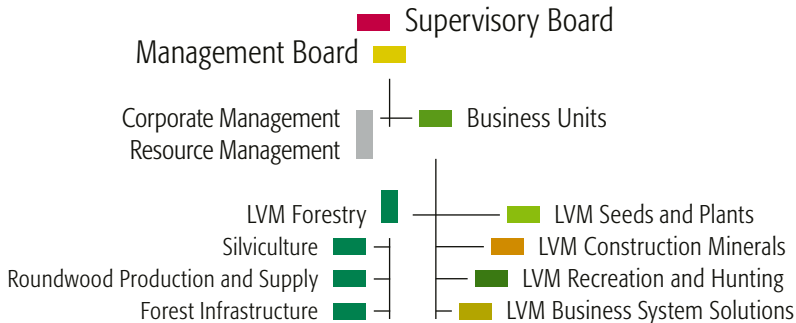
Supervisory Board
Management Board
Corporate Management
Resource Management
Business Units
LVM Forestry
Silviculture
Roundwood Production and Supply
Forest Infrastructure
LVM Seeds and Plants
LVM Construction Minerals
LVM Recreation and Hunting
LVM Business System Solutions